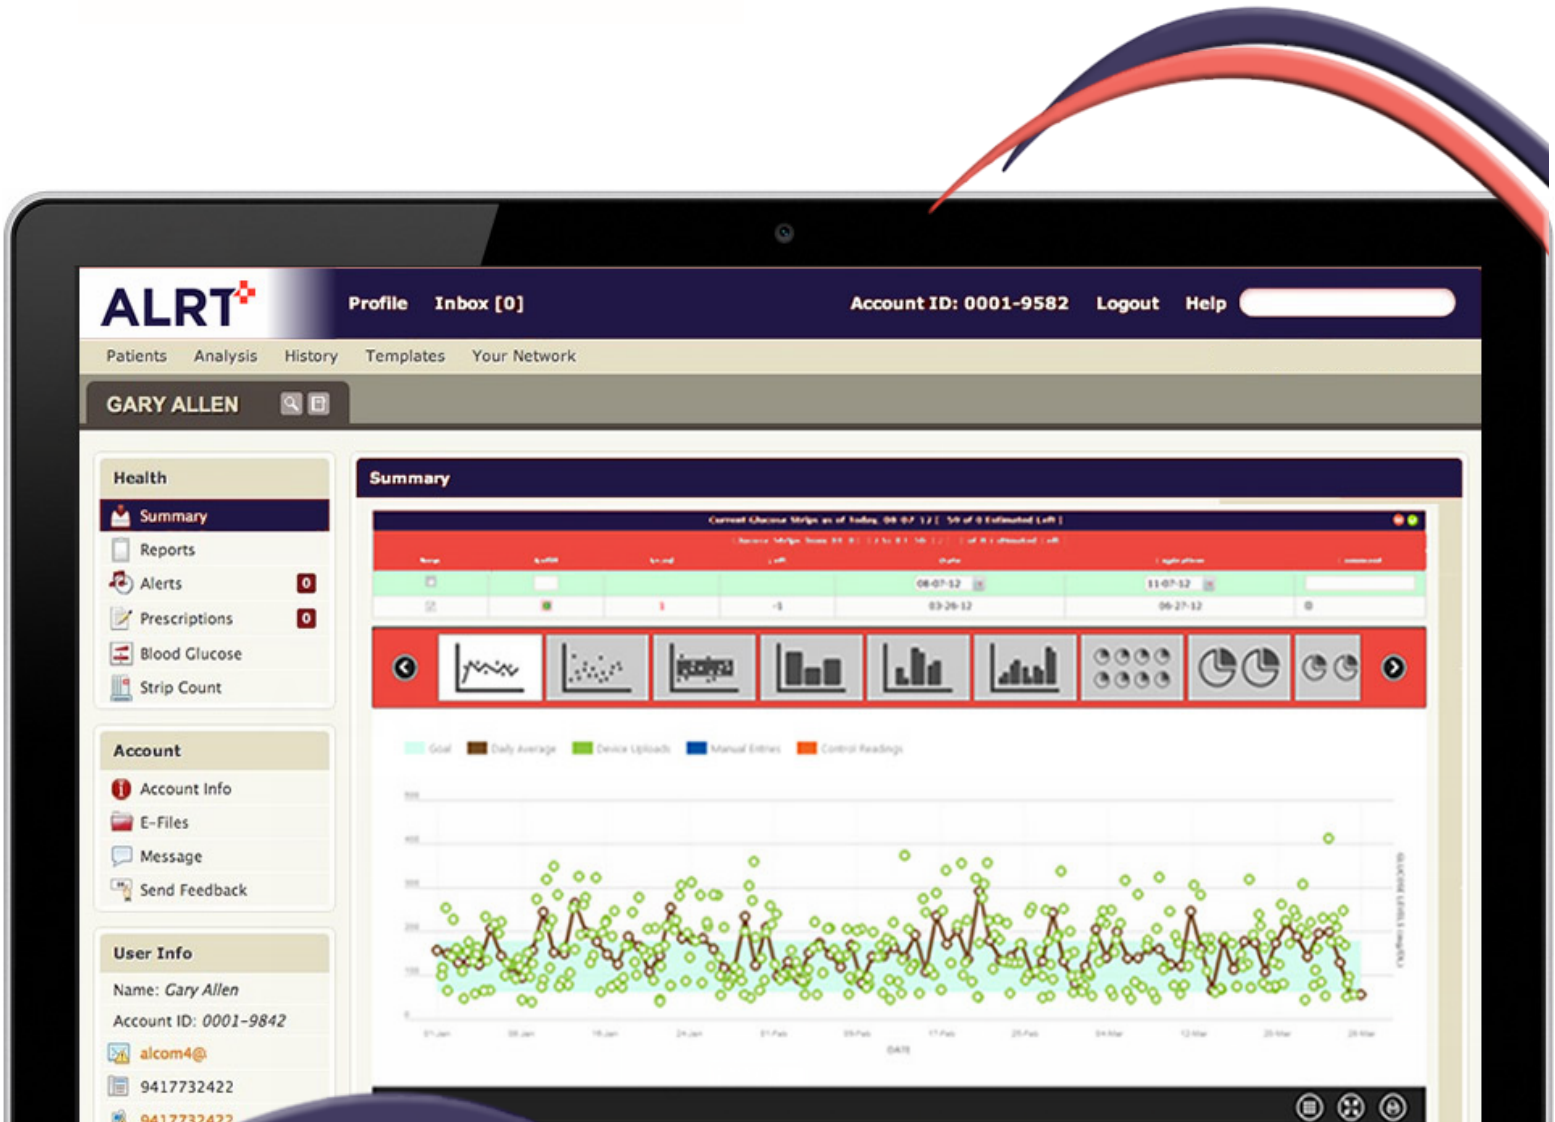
ALRT

Profile Inbox [0]

Account ID: 0001-9582 Logout Help

Patients Analysis History Templates Your Network

GARY ALLEN

Health

Summary

Reports

Alerts 0

Prescriptions 0

Blood Glucose

Strip Count

Account

Account Info

E-Files

Message

Send Feedback

User Info

Name: Gary Allen

Account ID: 0001-9842

alcom4@

9417732422

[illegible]

Summary

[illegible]

| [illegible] | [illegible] | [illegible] | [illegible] | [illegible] | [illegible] | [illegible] |
|---|---|---|---|---|---|---|
| | | | | 08-07-12 | 11-07-12 | |
| | | 1 | -1 | 03-26-12 | 06-27-12 | |

Goal Daily Average Device Uploads Manual Entries Control Readings

500

400

300

200

100

0

DATE

GLUCOSE LEVEL (mg/DL)